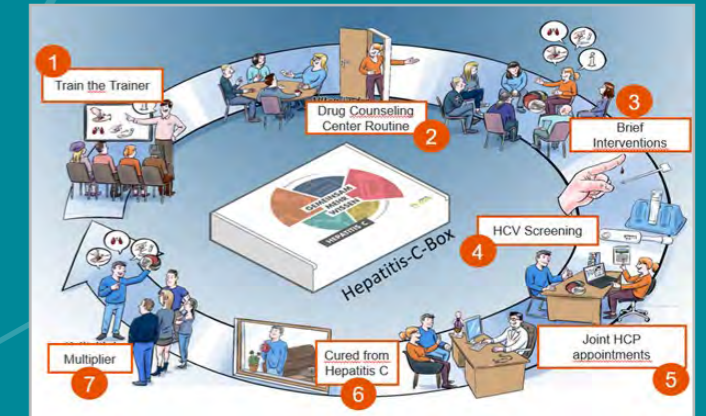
1
Train the Trainer

Drug Counseling Center Routine
2

3
Brief Interventions

GEMEINSAM MEHR WISSEN
HEPATITIS C

Hepatitis-C-Box

HCV Screening
4

Joint HCP appointments
5

Cured from Hepatitis C
6

Multiplier
7